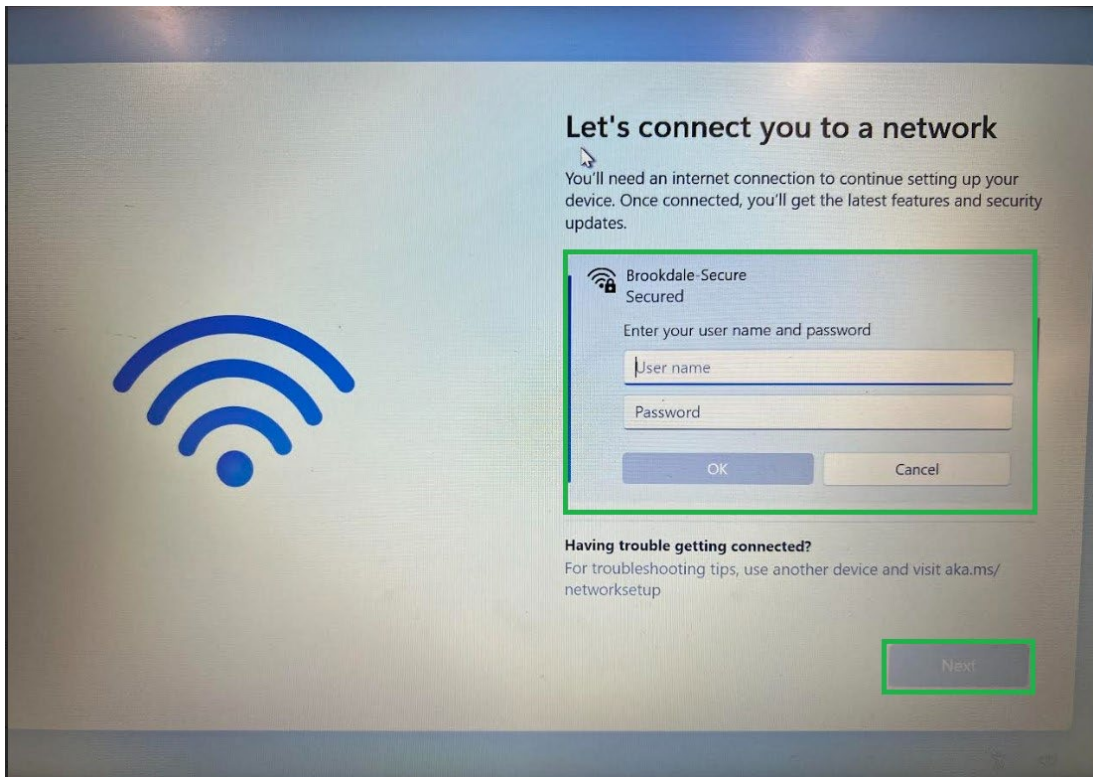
Let's connect you to a network

You'll need an internet connection to continue setting up your device. Once connected, you'll get the latest features and security updates.

Brookdale-Secure
Secured

Enter your user name and password

User name

Password

OK

Cancel

Having trouble getting connected?
For troubleshooting tips, use another device and visit aka.ms/networksetup

Next